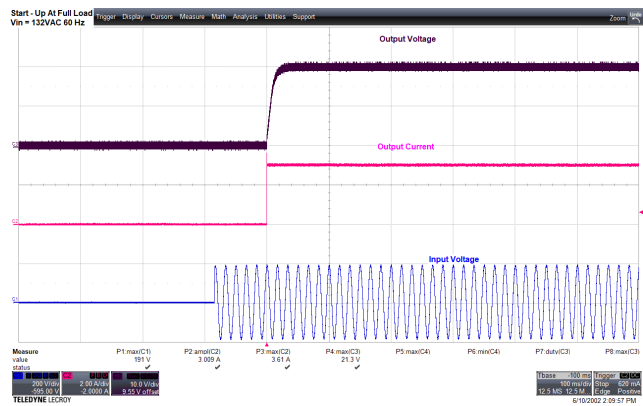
Start - Up At Full Load
Vin = 132VAC 60 Hz

Trigger Display Cursors Measure Math Analysis Utilities Support

Zoom

Output Voltage

Output Current

Input Voltage

| Measure | P1:max(C1) | P2:ampl(C2) | P3:max(C2) | P4:max(C3) | P5:max(C4) | P6:min(C4) | P7:duty(C3) | P8:max(C3) |
|---|---|---|---|---|---|---|---|---|
| value | 191 V | 3.009 A | 3.61 A | 21.3 V | | | | |
| status | ✓ | ✓ | ✓ | ✓ | | | | |

200 V/div
-595.00 V

2.00 A/div
-2.0000 A

10.0 V/div
9.55 V offset

Tbase -100 ms
100 ms/div
12.5 MS 12.5 M

Trigger
Stop 520 mA
Edge Positive

TELEDYNE LECROY

6/10/2002 2:09:57 PM